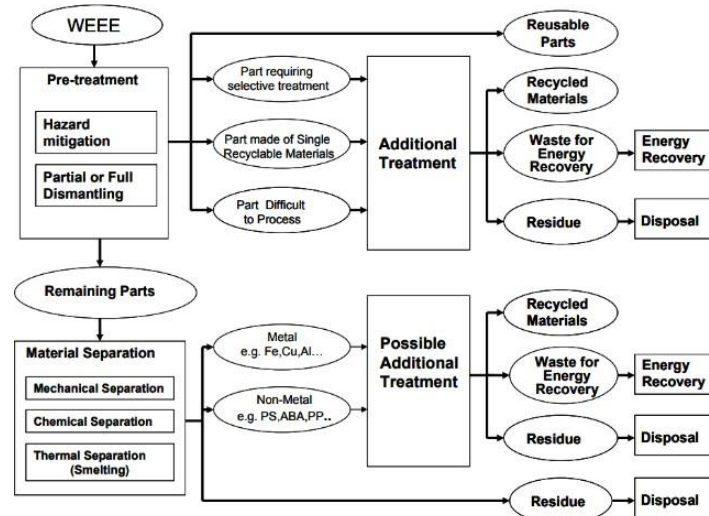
WEEE

Pre-treatment

Hazard mitigation

Partial or Full Dismantling

Reusable Parts

Part requiring selective treatment

Part made of Single Recyclable Materials

Part Difficult to Process

Additional Treatment

Recycled Materials

Waste for Energy Recovery

Energy Recovery

Residue

Disposal

Remaining Parts

Material Separation

Mechanical Separation

Chemical Separation

Thermal Separation (Smelting)

Metal e.g. Fe,Cu,Al...

Non-Metal e.g. PS,ABA,PP..

Possible Additional Treatment

Recycled Materials

Waste for Energy Recovery

Energy Recovery

Residue

Disposal

Residue

Disposal